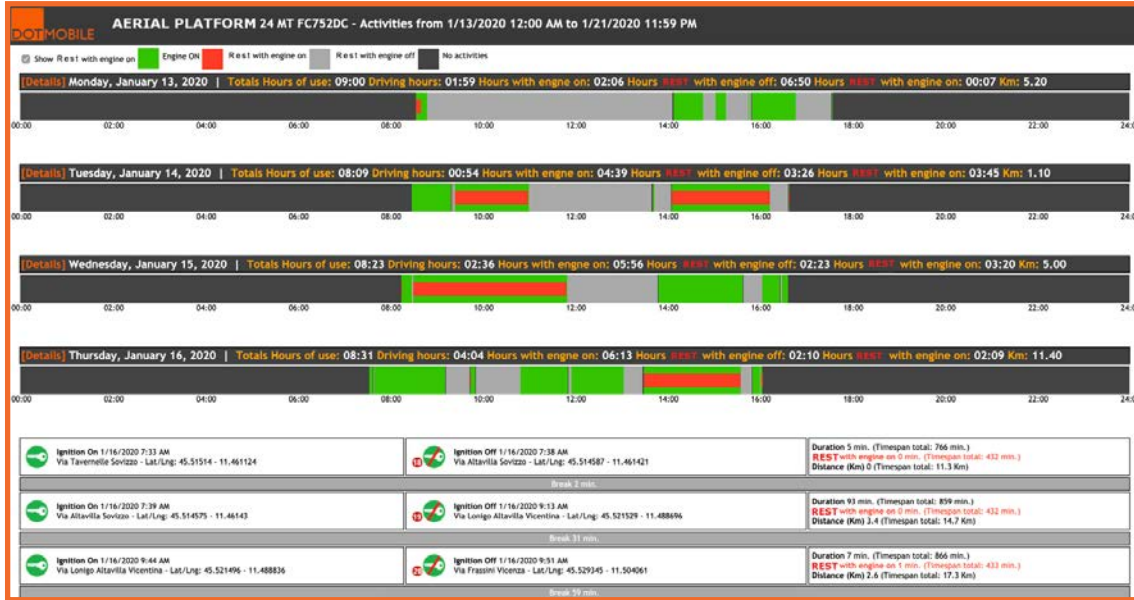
DOTMOBILE AERIAL PLATFORM 24 MT FC752DC - Activities from 1/13/2020 12:00 AM to 1/21/2020 11:59 PM

Show Rest with engine on | Engine ON | Rest with engine on | Rest with engine off | No activities

[Details] Monday, January 13, 2020 | Totals Hours of use: 09:00 Driving hours: 01:59 Hours with engne on: 02:06 Hours REST with engine off: 06:50 Hours REST with engine on: 00:07 Km: 5.20

00:00 02:00 04:00 06:00 08:00 10:00 12:00 14:00 16:00 18:00 20:00 22:00 24:00

[Details] Tuesday, January 14, 2020 | Totals Hours of use: 08:09 Driving hours: 00:54 Hours with engne on: 04:39 Hours REST with engine off: 03:26 Hours REST with engine on: 03:45 Km: 1.10

00:00 02:00 04:00 06:00 08:00 10:00 12:00 14:00 16:00 18:00 20:00 22:00 24:00

[Details] Wednesday, January 15, 2020 | Totals Hours of use: 08:23 Driving hours: 02:36 Hours with engne on: 05:56 Hours REST with engine off: 02:23 Hours REST with engine on: 03:20 Km: 5.00

00:00 02:00 04:00 06:00 08:00 10:00 12:00 14:00 16:00 18:00 20:00 22:00 24:00

[Details] Thursday, January 16, 2020 | Totals Hours of use: 08:31 Driving hours: 04:04 Hours with engne on: 06:13 Hours REST with engine off: 02:10 Hours REST with engine on: 02:09 Km: 11.40

00:00 02:00 04:00 06:00 08:00 10:00 12:00 14:00 16:00 18:00 20:00 22:00 24:00

| | | |
|---|---|---|
| Ignition On 1/16/2020 7:33 AM<br>Via Tavernelle Sovizzo - Lat/Lng: 45.51514 - 11.461124 | 18 Ignition Off 1/16/2020 7:38 AM<br>Via Altavilla Sovizzo - Lat/Lng: 45.514587 - 11.461421 | Duration 5 min. (Timespan total: 766 min.)<br>REST with engine on 0 min. (Timespan total: 432 min.)<br>Distance (Km) 0 (Timespan total: 11.3 Km) |

Break 2 min.

| | | |
|---|---|---|
| Ignition On 1/16/2020 7:39 AM<br>Via Altavilla Sovizzo - Lat/Lng: 45.514575 - 11.46143 | 19 Ignition Off 1/16/2020 9:13 AM<br>Via Lonigo Altavilla Vicentina - Lat/Lng: 45.521529 - 11.488696 | Duration 93 min. (Timespan total: 859 min.)<br>REST with engine on 0 min. (Timespan total: 432 min.)<br>Distance (Km) 3.4 (Timespan total: 14.7 Km) |

Break 31 min.

| | | |
|---|---|---|
| Ignition On 1/16/2020 9:44 AM<br>Via Lonigo Altavilla Vicentina - Lat/Lng: 45.521496 - 11.488836 | 20 Ignition Off 1/16/2020 9:51 AM<br>Via Frassini Vicenza - Lat/Lng: 45.529345 - 11.504061 | Duration 7 min. (Timespan total: 866 min.)<br>REST with engine on 1 min. (Timespan total: 433 min.)<br>Distance (Km) 2.6 (Timespan total: 17.3 Km) |

Break 59 min.